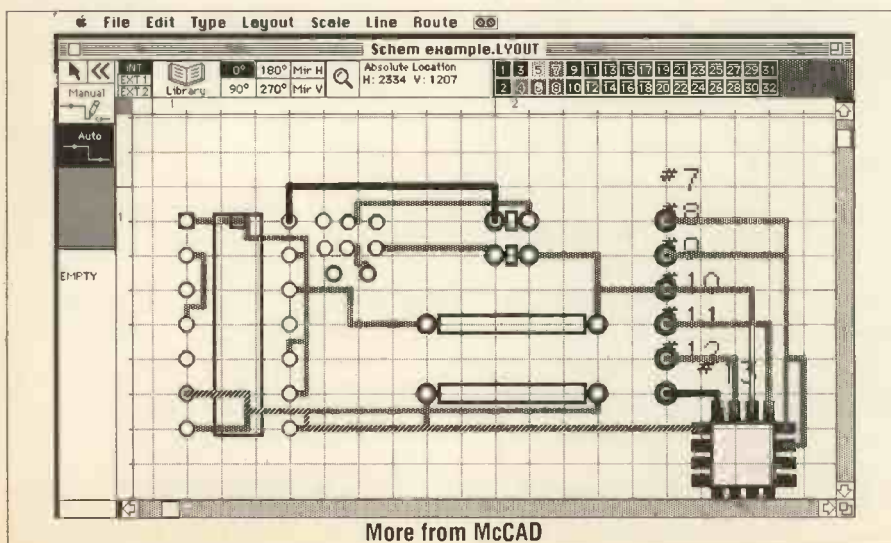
File Edit Type Layout Scale Line Route

Schem example.LYOUT

INT
EXT 1
EXT 2
Library
0°
180°
Mir H
90°
270°
Mir V
Absolute Location
H: 2334 V: 1207

1 3 5 7 9 11 13 15 17 19 21 23 25 27 29 31
2 4 6 8 10 12 14 16 18 20 22 24 26 28 30 32

Manual
Auto
EMPTY

1
2
1

#7
#8
#9
#10
#11
#12
#13

More from McCAD